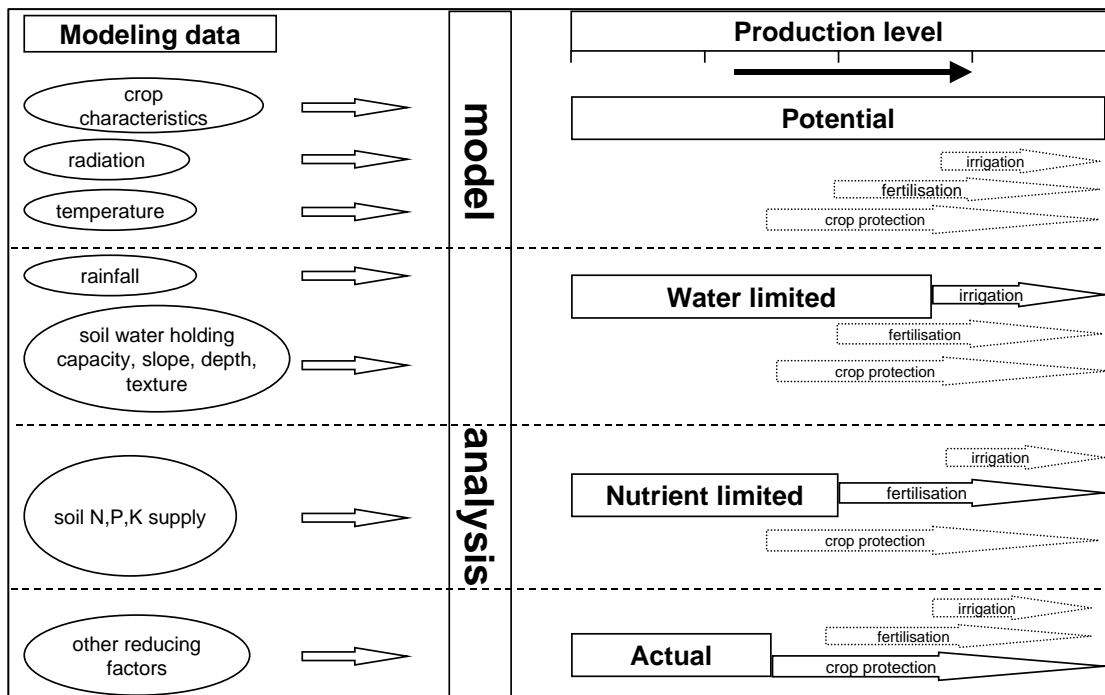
Modeling data

crop characteristics

radiation

temperature

rainfall

soil water holding capacity, slope, depth, texture

soil N,P,K supply

other reducing factors

model

analysis

Production level

Potential

irrigation

fertilisation

crop protection

Water limited

irrigation

fertilisation

crop protection

irrigation

Nutrient limited

fertilisation

crop protection

irrigation

fertilisation

Actual

crop protection